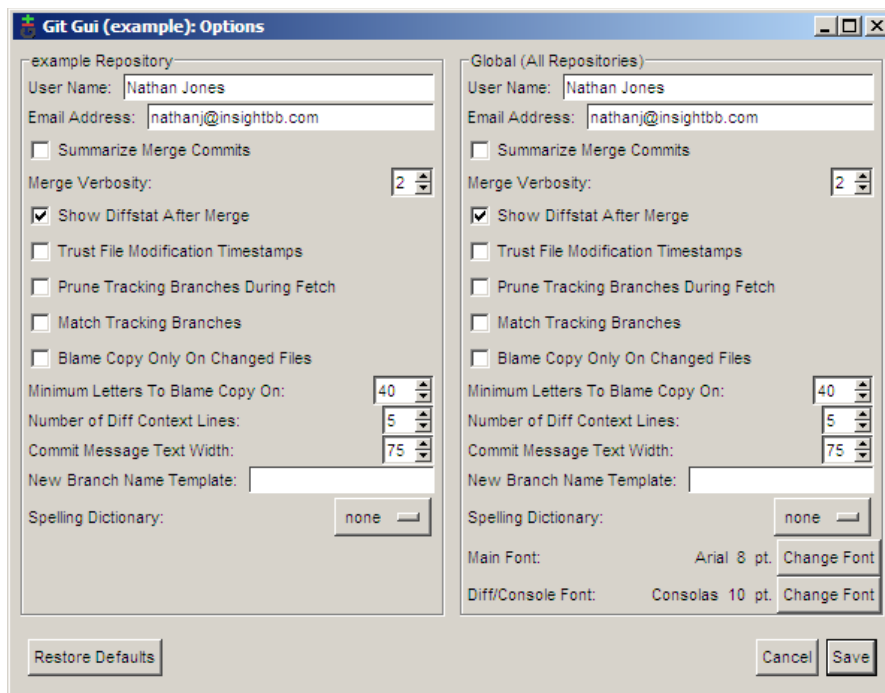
Git Gui (example): Options

example Repository
User Name: Nathan Jones
Email Address: nathanj@insightbb.com
Summarize Merge Commits
Merge Verbosity: 2
Show Diffstat After Merge
Trust File Modification Timestamps
Prune Tracking Branches During Fetch
Match Tracking Branches
Blame Copy Only On Changed Files
Minimum Letters To Blame Copy On: 40
Number of Diff Context Lines: 5
Commit Message Text Width: 75
New Branch Name Template:
Spelling Dictionary: none

Global (All Repositories)
User Name: Nathan Jones
Email Address: nathanj@insightbb.com
Summarize Merge Commits
Merge Verbosity: 2
Show Diffstat After Merge
Trust File Modification Timestamps
Prune Tracking Branches During Fetch
Match Tracking Branches
Blame Copy Only On Changed Files
Minimum Letters To Blame Copy On: 40
Number of Diff Context Lines: 5
Commit Message Text Width: 75
New Branch Name Template:
Spelling Dictionary: none
Main Font: Arial 8 pt. Change Font
Diff/Console Font: Consolas 10 pt. Change Font

Restore Defaults
Cancel
Save